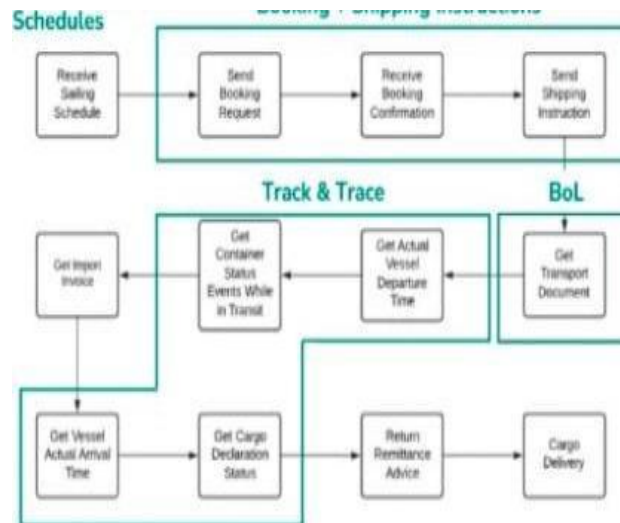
Schedules

Booking / Shipping Instructions

Receive Sailing Schedule

Send Booking Request

Receive Booking Confirmation

Send Shipping Instruction

Track & Trace

BoL

Get Import Invoice

Get Container Status Events While in Transit

Get Actual Vessel Departure Time

Get Transport Document

Get Vessel Actual Arrival Time

Get Cargo Declaration Status

Return Remittance Advice

Cargo Delivery